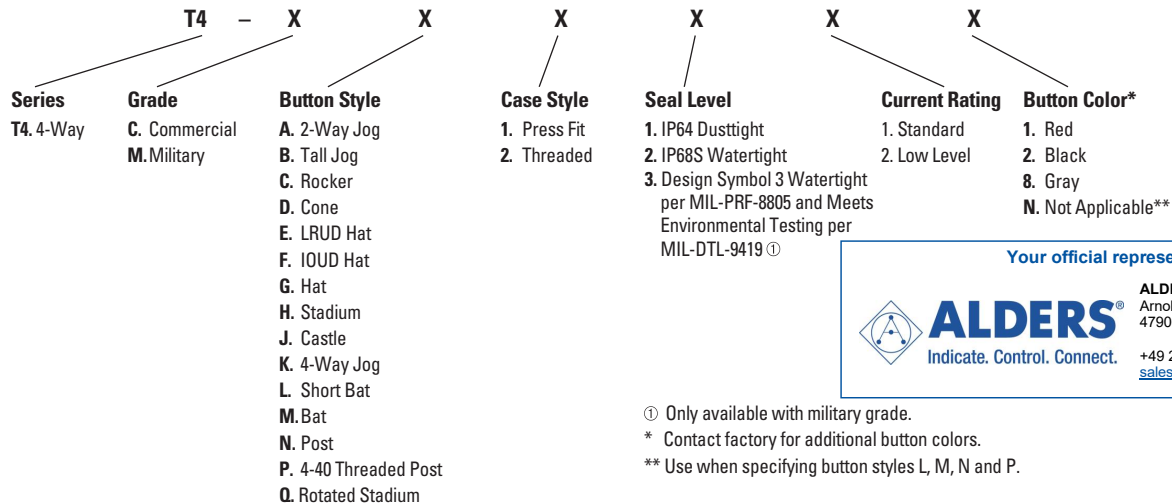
T4 – X X X X X X

Series
T4. 4-Way

Grade
C. Commercial
M. Military

Button Style
A. 2-Way Jog
B. Tall Jog
C. Rocker
D. Cone
E. LRUD Hat
F. IOUD Hat
G. Hat
H. Stadium
J. Castle
K. 4-Way Jog
L. Short Bat
M. Bat
N. Post
P. 4-40 Threaded Post
Q. Rotated Stadium

Case Style
1. Press Fit
2. Threaded

Seal Level
1. IP64 Dusttight
2. IP68S Watertight
3. Design Symbol 3 Watertight per MIL-PRF-8805 and Meets Environmental Testing per MIL-DTL-9419 ①

Current Rating
1. Standard
2. Low Level

Button Color*
1. Red
2. Black
8. Gray
N. Not Applicable**

Your official represe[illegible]

ALDERS®
Indicate. Control. Connect.

ALD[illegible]
Arnol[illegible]
4790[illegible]

+49 2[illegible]
sales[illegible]

① Only available with military grade.
* Contact factory for additional button colors.
** Use when specifying button styles L, M, N and P.